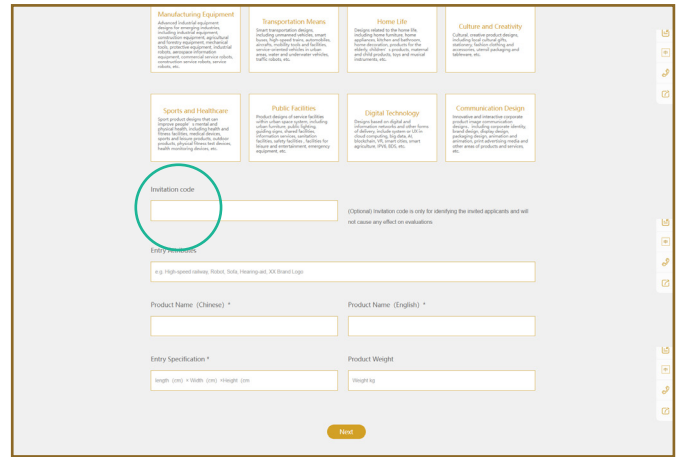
Manufacturing Equipment
Advanced industrial equipment designs for emerging industries, including industrial equipment, construction equipment, agricultural and forestry equipment, mechanical tools, protective equipment, industrial robots, aerospace information equipment, commercial service robots, construction service robots, service robots, etc.

Transportation Means
Smart transportation designs, including commercial vehicles, smart buses, high-speed trains, automobiles, aircrafts, mobility tools and facilities, service-oriented vehicles in urban areas, water and underwater vehicles, traffic robots, etc.

Home Life
Designs related to the home life, including home furniture, home appliances, kitchen and bathroom, home decoration, products for the elderly, children's products, maternal and child products, toys and musical instruments, etc.

Culture and Creativity
Cultural, creative product designs, including local cultural gifts, stationery, fashion clothing and accessories, utensil packaging and tableware, etc.

Sports and Healthcare
Sport product designs that can improve people's mental and physical health, including health and fitness facilities, medical devices, sports and leisure products, outdoor products, physical fitness test devices, health monitoring devices, etc.

Public Facilities
Product designs of service facilities within urban space system, including urban furniture, public lighting, guiding signs, shared facilities, information services, sanitation facilities, safety facilities, facilities for leisure and entertainment, emergency equipment, etc.

Digital Technology
Designs based on digital and information networks and other forms of delivery, include system or UI in cloud computing, big data, AI, blockchain, VR, smart cities, smart agriculture, IPV6, 5G, etc.

Communication Design
Innovative and interactive corporate product image communication designs, including corporate identity, brand design, display design, packaging design, animation and animation, print advertising media and other areas of products and services, etc.

Invitation code

(Optional) Invitation code is only for identifying the invited applicants and will not cause any effect on evaluations

Entry Attributes

e.g. High-speed railway, Robot, Sofa, Hearing-aid, XX Brand Logo

Product Name（Chinese）*

Product Name（English）*

Entry Specification *

length（cm）× Width（cm）×Height（cm

Product Weight

Weight kg

Next